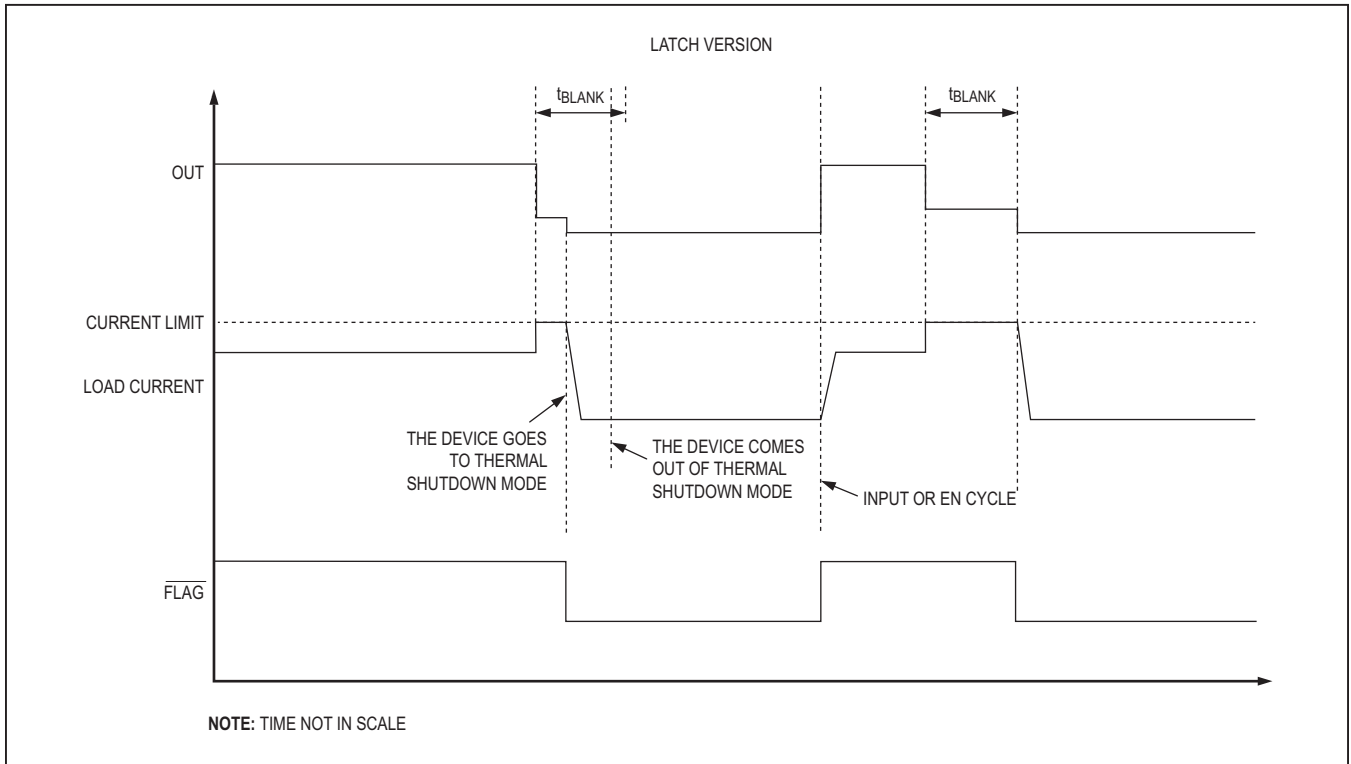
LATCH VERSION

$t_{BLANK}$

$t_{BLANK}$

OUT

CURRENT LIMIT

LOAD CURRENT

THE DEVICE GOES TO THERMAL SHUTDOWN MODE

THE DEVICE COMES OUT OF THERMAL SHUTDOWN MODE

INPUT OR EN CYCLE

$\overline{FLAG}$

NOTE: TIME NOT IN SCALE